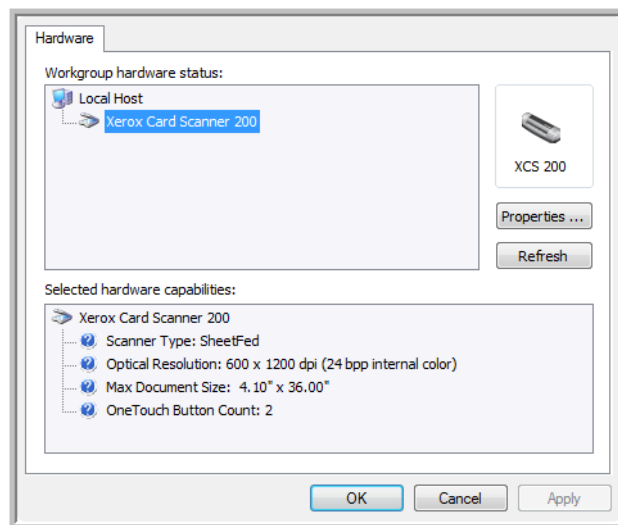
Hardware

Workgroup hardware status:

Local Host

Xerox Card Scanner 200

XCS 200

Properties ...

Refresh

Selected hardware capabilities:

Xerox Card Scanner 200

Scanner Type: SheetFed

Optical Resolution: 600 x 1200 dpi (24 bpp internal color)

Max Document Size: 4.10" x 36.00"

OneTouch Button Count: 2

OK

Cancel

Apply